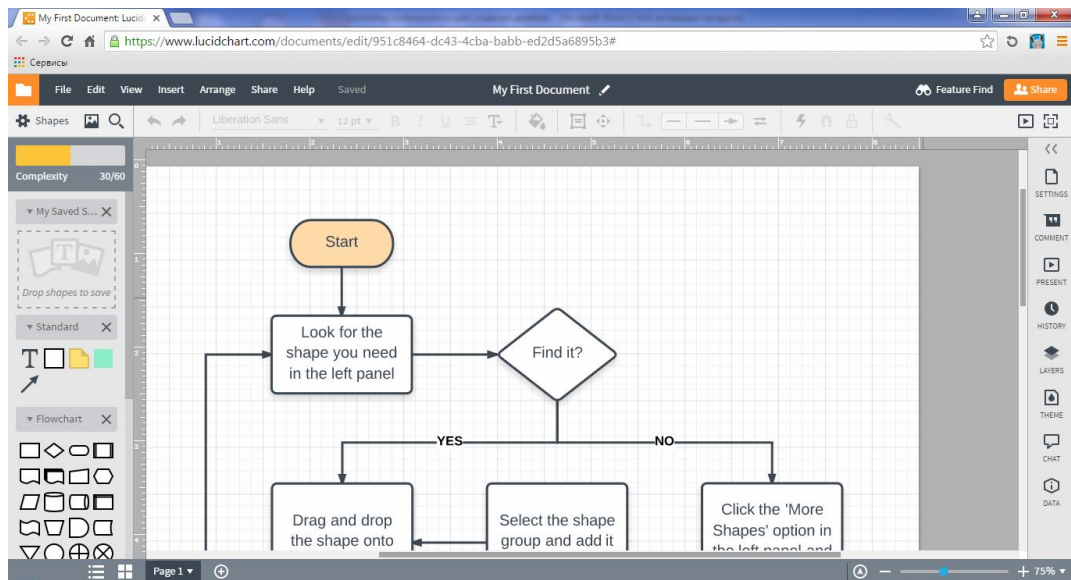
My First Document: Lucid ×

https://www.lucidchart.com/documents/edit/951c8464-dc43-4cba-babb-ed2d5a6895b3#

Сервисы

File Edit View Insert Arrange Share Help Saved

My First Document

Feature Find Share

Shapes

Liberation Sans 12 pt

Complexity 30/60

My Saved S...

Drop shapes to save

Standard

Flowchart

Start

Look for the shape you need in the left panel

Find it?

YES

NO

Drag and drop the shape onto

Select the shape group and add it

Click the 'More Shapes' option in the left panel and

SETTINGS

COMMENT

PRESENT

HISTORY

LAYERS

THEME

CHAT

DATA

Page 1

75%